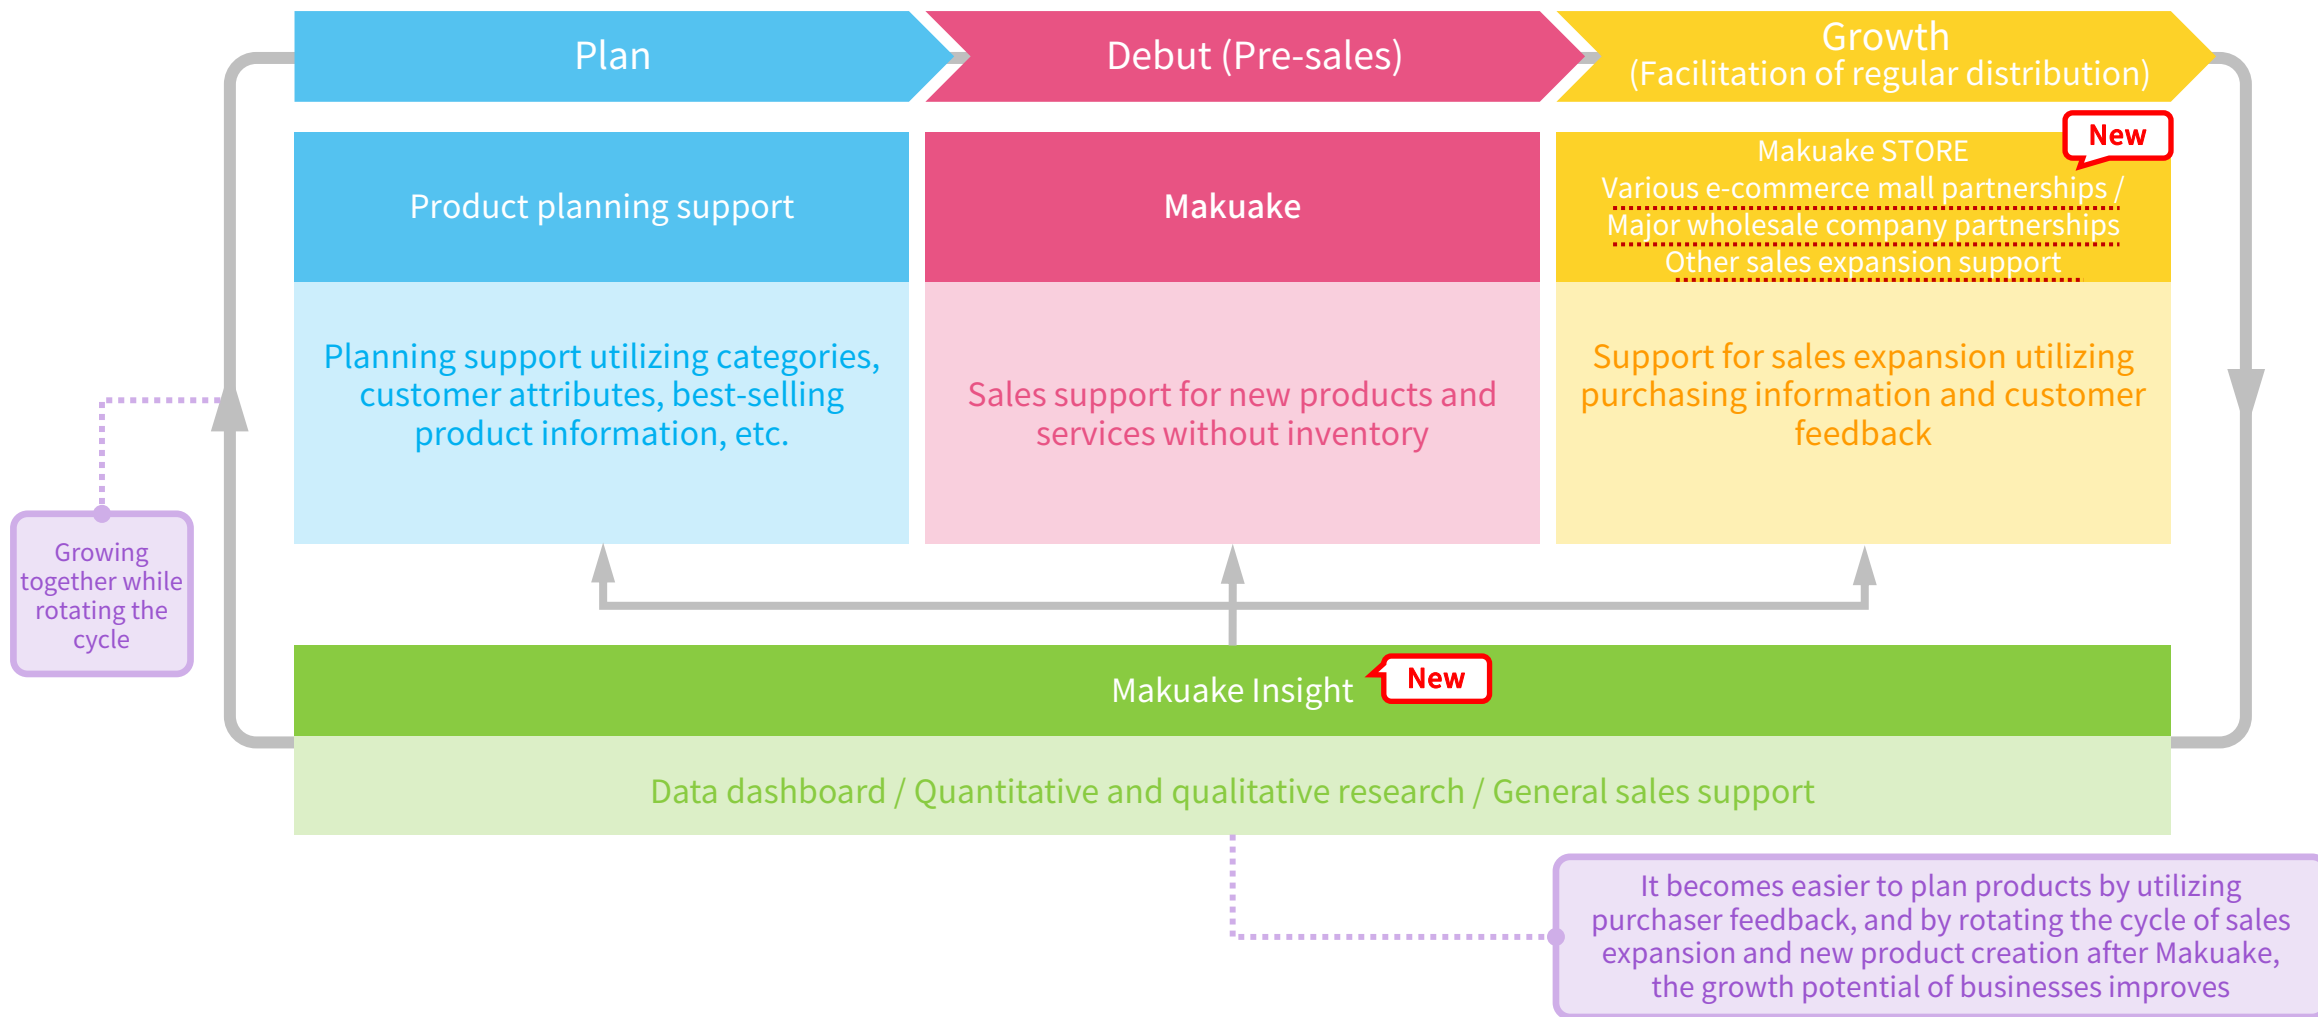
Plan

Debut (Pre-sales)

Growth
(Facilitation of regular distribution)

Product planning support

Makuake

Makuake STORE
Various e-commerce mall partnerships /
Major wholesale company partnerships
Other sales expansion support

New

Planning support utilizing categories, customer attributes, best-selling product information, etc.

Sales support for new products and services without inventory

Support for sales expansion utilizing purchasing information and customer feedback

Growing together while rotating the cycle

Makuake Insight

New

Data dashboard / Quantitative and qualitative research / General sales support

It becomes easier to plan products by utilizing purchaser feedback, and by rotating the cycle of sales expansion and new product creation after Makuake, the growth potential of businesses improves